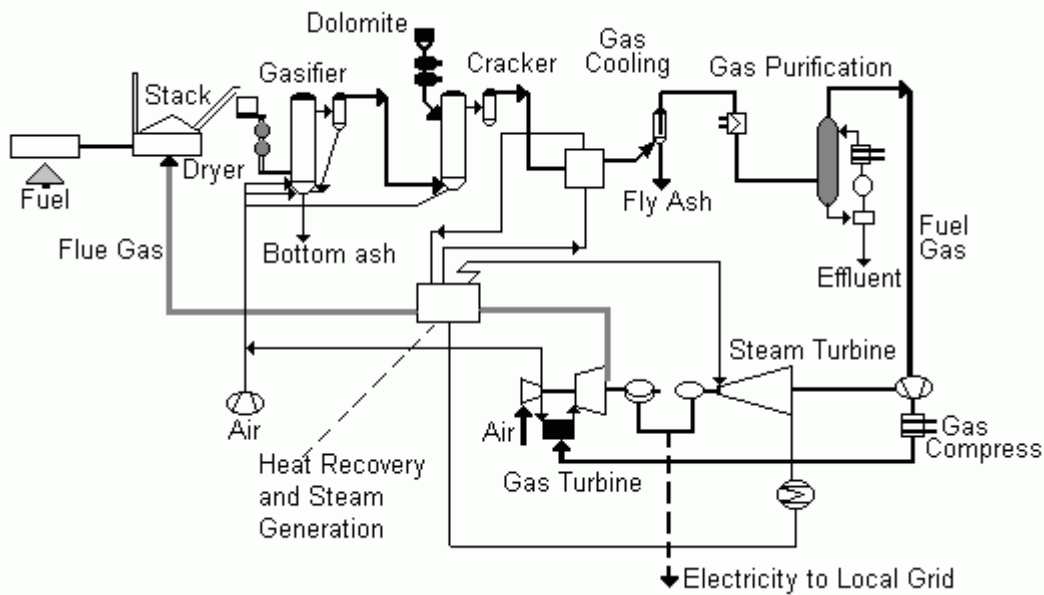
Dolomite
Gas Cooling
Gasifier
Cracker
Gas Purification
Stack
Fuel
Dryer
Fly Ash
Fuel Gas
Flue Gas
Bottom ash
Effluent
Steam Turbine
Air
Air
Gas Compress
Heat Recovery and Steam Generation
Gas Turbine
Electricity to Local Grid